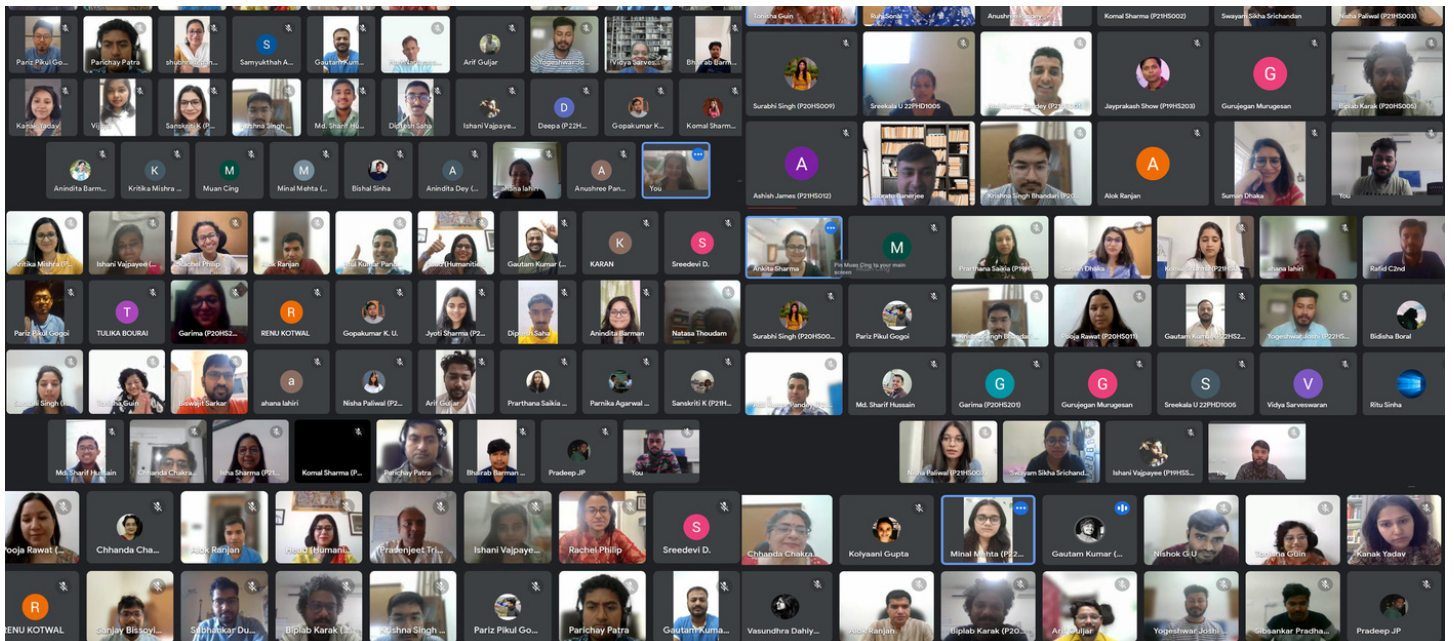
Pariz Pikul Go...
Parichay Patra
shubh...
Samyukthah A...
Gautam Kum...
Arif Guljar
Yogeshwar Jo...
Vidya Sarves...
Bhairab Barm...
Kanak Yadav
Vi...
Sanskriti K (P...
...shna Singh ...
Md. Sharif Hu...
Diptesh Saha
Ishani Vajpaye...
Deepa (P22H...
Gopakumar K...
Komal Sharm...
Anindita Barm...
Kritika Mishra ...
Muan Cing
Minal Mehta (...
Bishal Sinha
Anindita Dey (...
...na lahiri
Anushree Pan...
You
Kritika Mishra
Ishani Vajpayee (...
Rachel Philip
...ok Ranjan
...Kumar Pan...
...(Humaniti...
Gautam Kumar (...
KARAN
Sreedevi D.
Pariz Pikul Gogoi
TULIKA BOURAI
Garima (P20HS2...
RENU KOTWAL
Gopakumar K. U.
Jyoti Sharma (P2...
Diptesh Saha
Anindita Barman
Natasa Thoudam
...Singh (...
...Guin
...swajit Sarkar
ahana lahiri
Nisha Paliwal (P2...
Arif Gulj...
Prarthana Saikia ...
Parnika Agarwal ...
Sanskriti K (P21H...
Md. Sharif Hussain
Chhanda Chakra...
...sha Sharma (P2...
Komal Sharma (P...
Parichay Patra
Bhairab Barman ...
Pradeep JP
You
Tonisha Guin
Ruhi Sonal
Anushr...
Komal Sharma (P21HS002)
Swayam Sikha Srichandan
Nisha Paliwal (P21HS003)
Surabhi Singh (P20HS009)
Sreekala U 22PHD1005
...Pandey (P2...
Jayprakash Show (P19HS203)
Gurujegan Murugesan
Biplab Karak (P20HS005)
Ashish James (P21HS012)
...ato Banerjee
Krishna Singh Bhandari (P20...
Alok Ranjan
Suman Dhaka
You
Ankita Sharma
Pin Muan Cing to your main screen
Prarthana Saikia (P19...
Suman Dhaka
...(P19H...
ahana lahiri
Rafid C2nd
Surabhi Singh (P20HS00...
Pariz Pikul Gogoi
...Singh Bhandari...
Pooja Rawat (P20HS011)
Gautam Kum...(P22HS2...
Yogeshwar Joshi (P22HS...
Bidisha Boral
...Pandey (P2...
Md. Sharif Hussain
Garima (P20HS201)
Gurujegan Murugesan
Sreekala U 22PHD1005
Vidya Sarveswaran
Ritu Sinha
Nisha Paliwal (P21HS003)
Swayam Sikha Srichand...
Ishani Vajpayee (P19HS3...
You
Pooja Rawat (...
Chhanda Cha...
Alok Ranjan
...(Humani...
Prasenjeet Tri...
Ishani Vajpaye...
Rachel Philip
Sreedevi D.
Chhanda Chakra...
Kolyaani Gupta
Minal Mehta (P22...
Gautam Kumar (...
Nishok G U
Tonisha Guin
Kanak Yadav
RENU KOTWAL
Sanjay Bissoyi...
Subhankar Du...
Biplab Karak (...
...shna Singh ...
Pariz Pikul Go...
Parichay Patra
Gautam Kuma...
Vasundhra Dahiy...
Alok Ranjan
Biplab Karak (...
Arif Gulj...
Yogeshwar Joshi ...
Sibsankar Pradha...
Pradeep JP